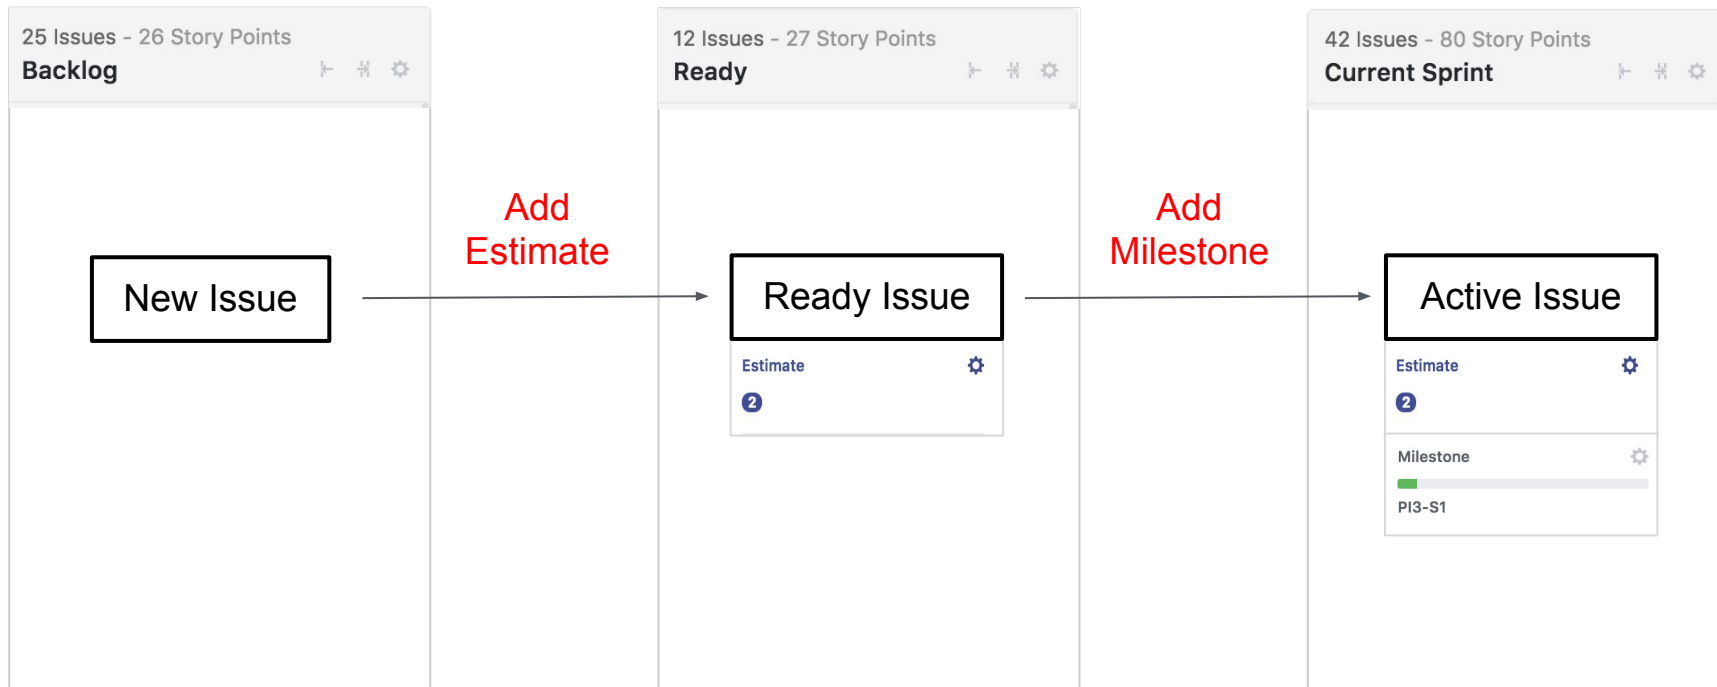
25 Issues - 26 Story Points
Backlog

New Issue

Add Estimate

12 Issues - 27 Story Points
Ready

Ready Issue

Estimate
2

Add Milestone

42 Issues - 80 Story Points
Current Sprint

Active Issue

Estimate
2

Milestone
PI3-S1